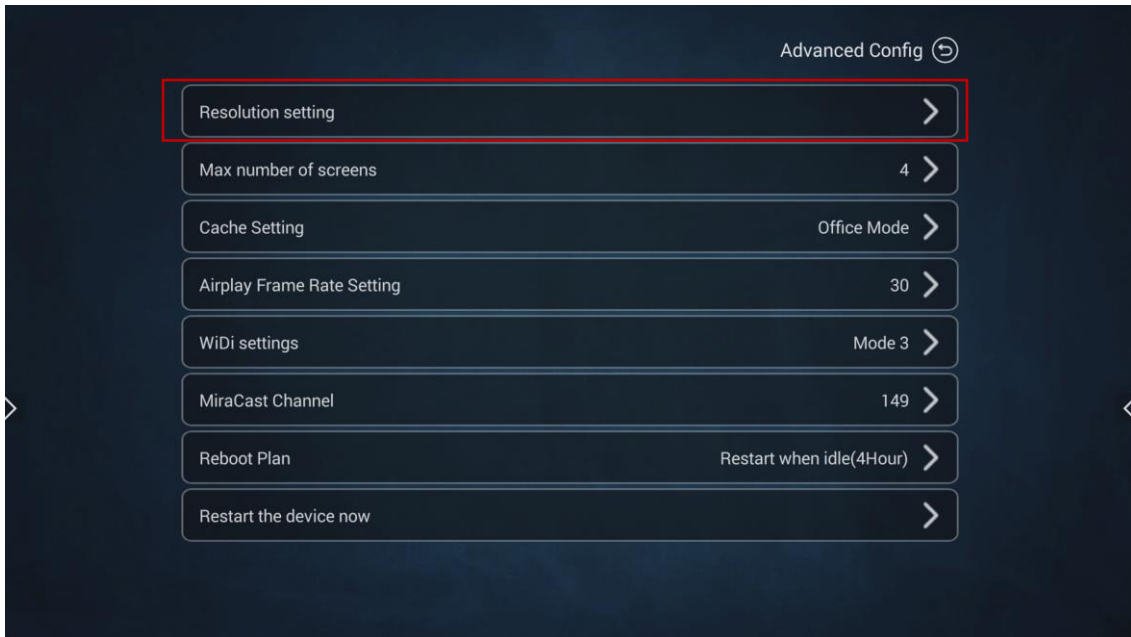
Advanced Config

Resolution setting

Max number of screens 4

Cache Setting Office Mode

Airplay Frame Rate Setting 30

WiDi settings Mode 3

MiraCast Channel 149

Reboot Plan Restart when idle(4Hour)

Restart the device now